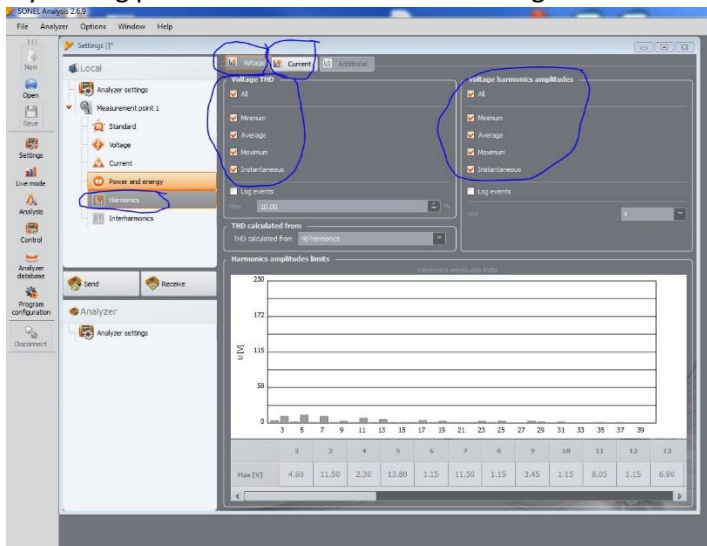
SONEL Analysis 2.6.9

File Analyzer Options Window Help

New
Open
Save
Settings
Live mode
Analysis
Control
Analyzer database
Program configuration
Disconnect

Settings [ ]*

Local
Analyzer settings
Measurement point 1
Standard
Voltage
Current
Power and energy
Harmonics
Interharmonics

Send
Receive

Analyzer
Analyzer settings

Voltage | Current | Additional

Voltage THD
All
Minimum
Average
Maximum
Instantaneous
Log events
Max 10.00 %

Voltage harmonics amplitudes
All
Minimum
Average
Maximum
Instantaneous
Log events
Unit V

THD calculated from
THD calculated from 40 harmonics

Harmonics amplitudes limits
Harmonics amplitudes limits

230
172
115
58
0
U [V]
3 5 7 9 11 13 15 17 19 21 23 25 27 29 31 33 35 37 39

| | 2 | 3 | 4 | 5 | 6 | 7 | 8 | 9 | 10 | 11 | 12 | 13 |
|---|---|---|---|---|---|---|---|---|---|---|---|---|
| Max [V] | 4.60 | 11.50 | 2.30 | 13.80 | 1.15 | 11.50 | 1.15 | 3.45 | 1.15 | 8.05 | 1.15 | 6.90 |